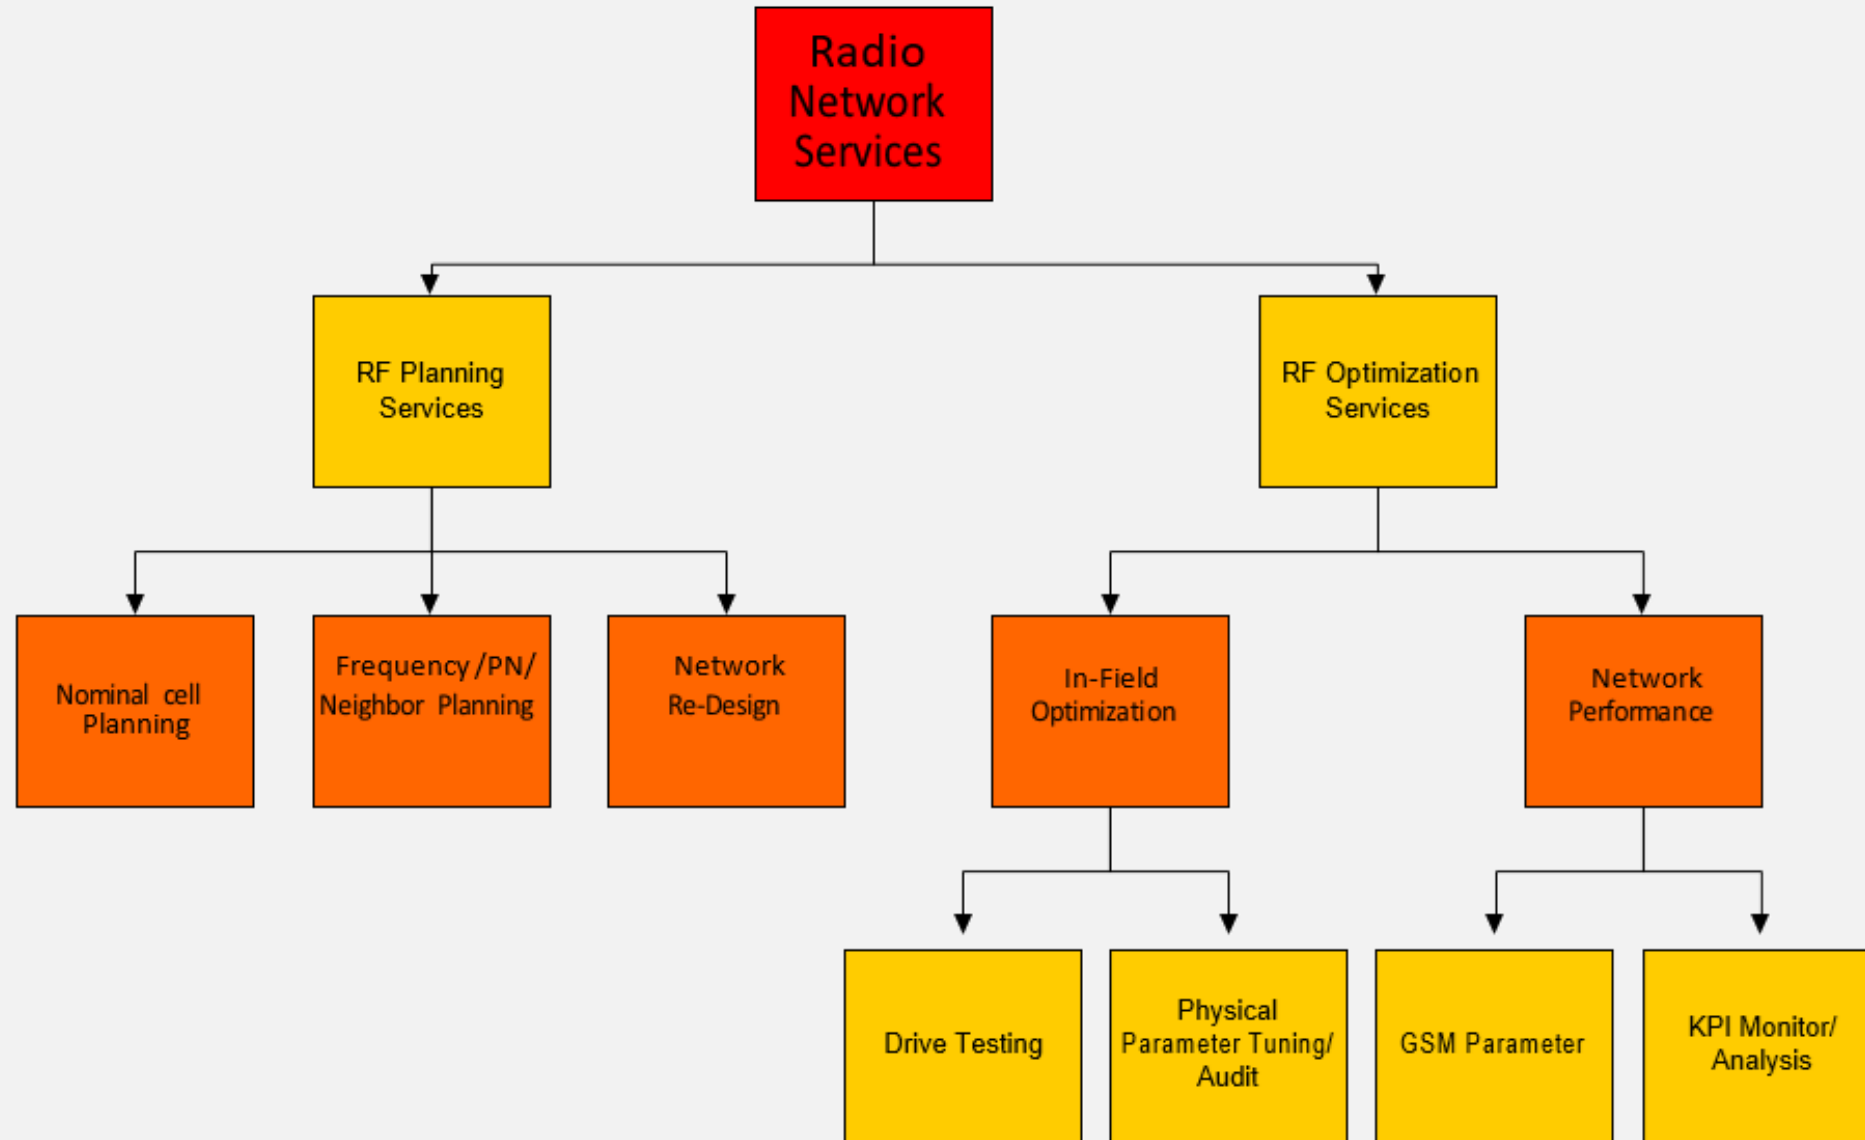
Radio Network Services

RF Planning Services

RF Optimization Services

Nominal cell Planning

Frequency/PN/ Neighbor Planning

Network Re-Design

In-Field Optimization

Network Performance

Drive Testing

Physical Parameter Tuning/ Audit

GSM Parameter

KPI Monitor/ Analysis